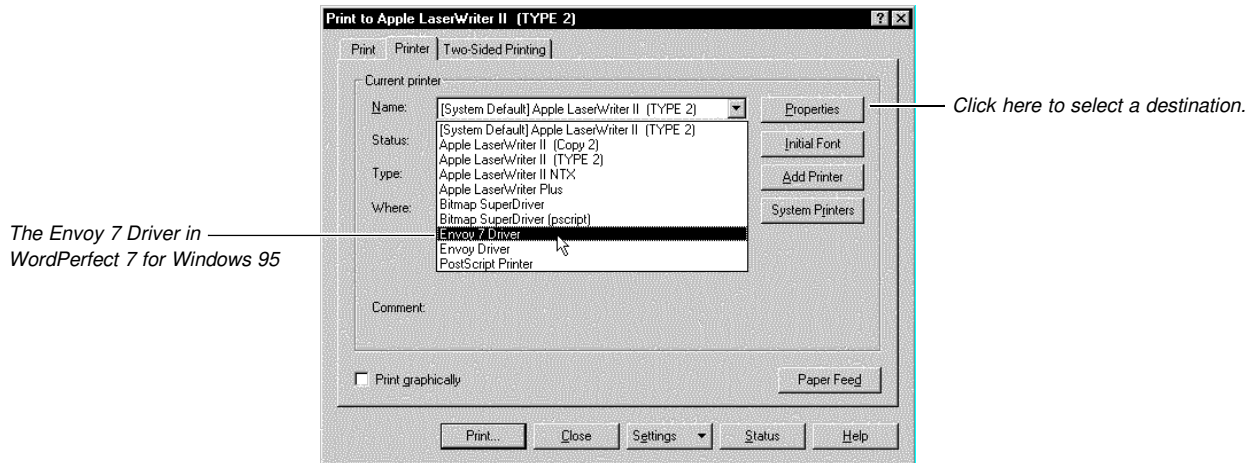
Print to Apple LaserWriter II (TYPE 2)

?

Print | Printer | Two-Sided Printing

Current printer

Name: [System Default] Apple LaserWriter II (TYPE 2)

Status:

Type:

Where:

[System Default] Apple LaserWriter II (TYPE 2)
Apple LaserWriter II (Copy 2)
Apple LaserWriter II (TYPE 2)
Apple LaserWriter II NTX
Apple LaserWriter Plus
Bitmap SuperDriver
Bitmap SuperDriver (pscript)
Envoy 7 Driver
Envoy Driver
PostScript Printer

Properties

Initial Font

Add Printer

System Printers

Click here to select a destination.

The Envoy 7 Driver in WordPerfect 7 for Windows 95

Comment:

Print graphically

Paper Feed

Print... | Close | Settings | Status | Help